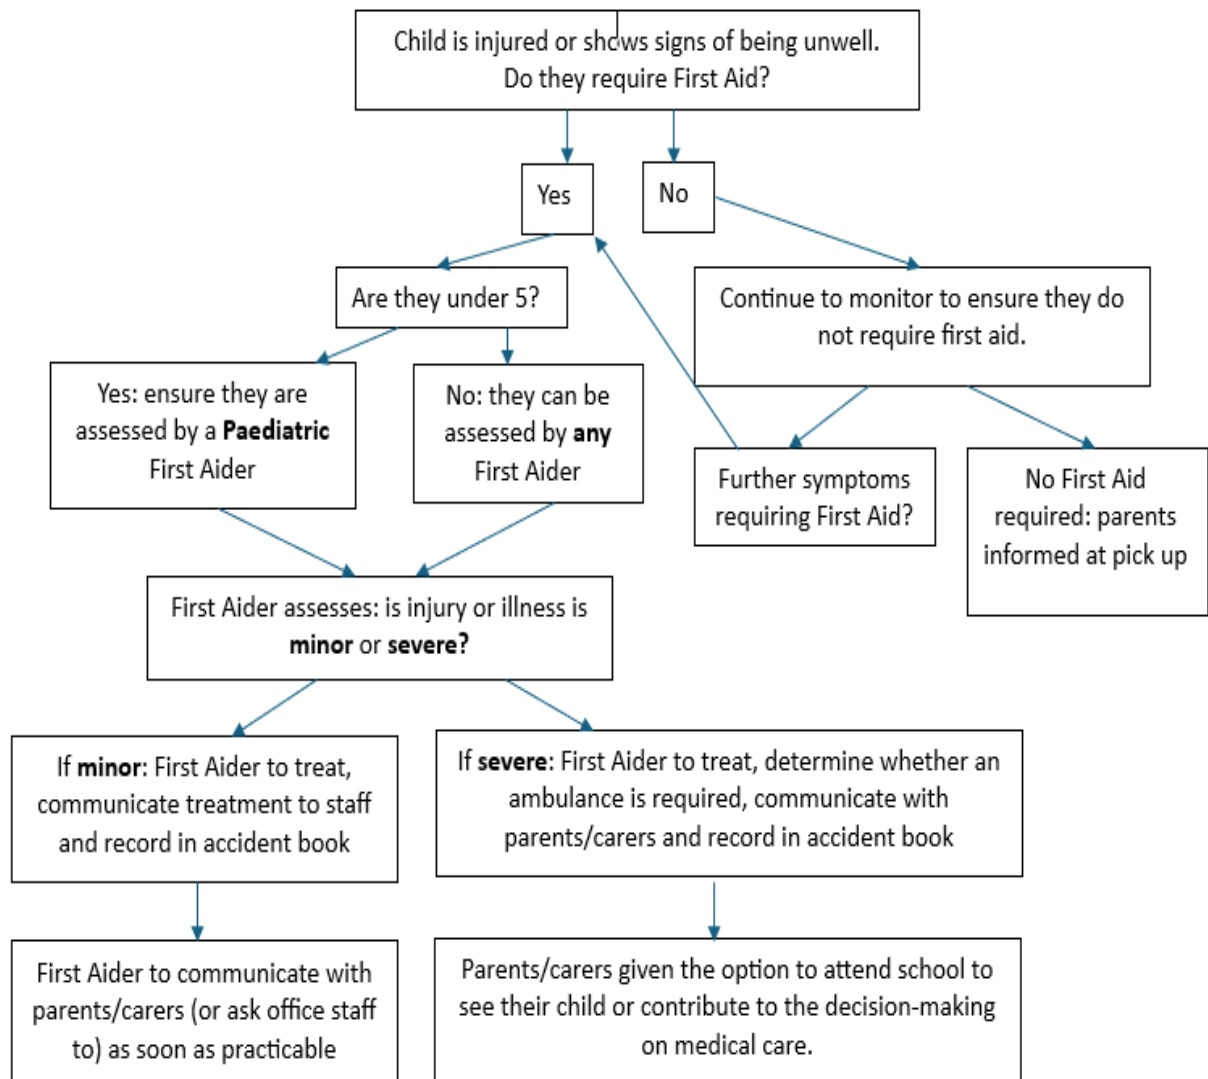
Child is injured or shows signs of being unwell. Do they require First Aid?

Yes

No

Are they under 5?

Continue to monitor to ensure they do not require first aid.

Yes: ensure they are assessed by a **Paediatric** First Aider

No: they can be assessed by **any** First Aider

Further symptoms requiring First Aid?

No First Aid required: parents informed at pick up

First Aider assesses: is injury or illness is **minor** or **severe?**

If **minor**: First Aider to treat, communicate treatment to staff and record in accident book

If **severe**: First Aider to treat, determine whether an ambulance is required, communicate with parents/carers and record in accident book

First Aider to communicate with parents/carers (or ask office staff to) as soon as practicable

Parents/carers given the option to attend school to see their child or contribute to the decision-making on medical care.